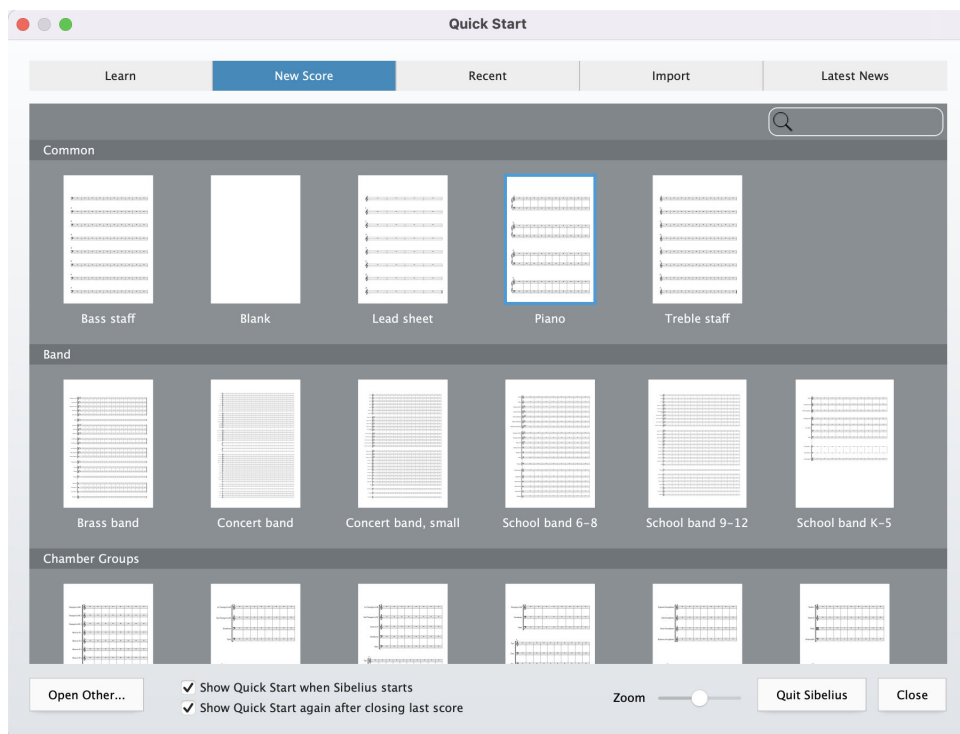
Quick Start

Learn | New Score | Recent | Import | Latest News

Common

Bass staff
Blank
Lead sheet
Piano
Treble staff

Band

Brass band
Concert band
Concert band, small
School band 6-8
School band 9-12
School band K-5

Chamber Groups

Open Other...
✓ Show Quick Start when Sibelius starts
✓ Show Quick Start again after closing last score
Zoom
Quit Sibelius
Close